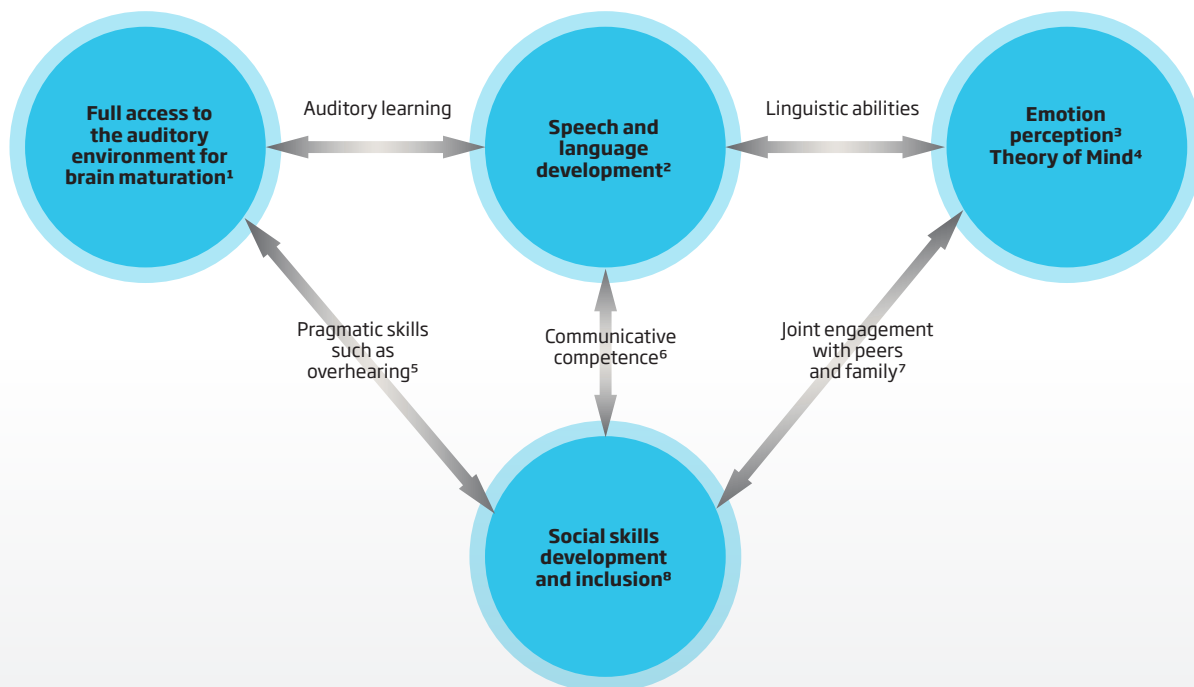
Full access to the auditory environment for brain maturation¹

Auditory learning

Speech and language development²

Linguistic abilities

Emotion perception³ Theory of Mind⁴

Pragmatic skills such as overhearing⁵

Communicative competence⁶

Joint engagement with peers and family⁷

Social skills development and inclusion⁸